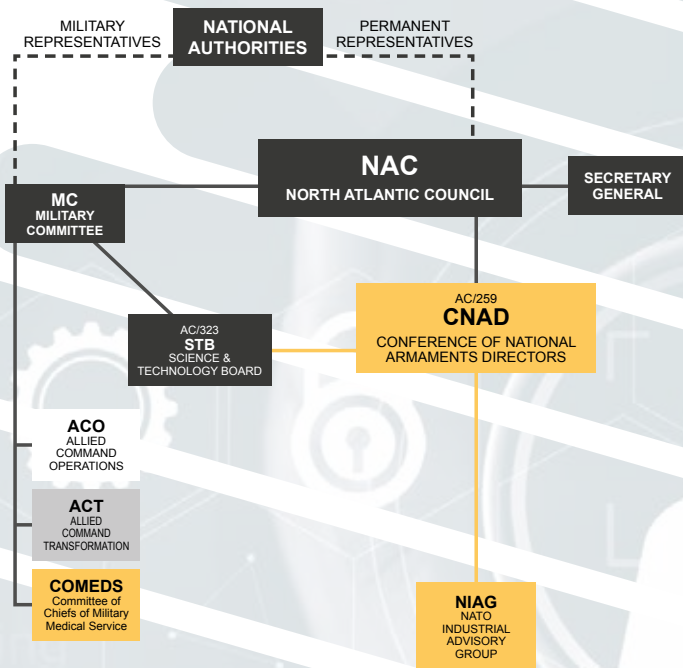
MILITARY REPRESENTATIVES

NATIONAL AUTHORITIES

PERMANENT REPRESENTATIVES

NAC
NORTH ATLANTIC COUNCIL

SECRETARY GENERAL

MC
MILITARY COMMITTEE

AC/323
STB
SCIENCE & TECHNOLOGY BOARD

AC/259
CNAD
CONFERENCE OF NATIONAL ARMAMENTS DIRECTORS

ACO
ALLIED COMMAND OPERATIONS

ACT
ALLIED COMMAND TRANSFORMATION

COMEDS
Committee of Chiefs of Military Medical Service

NIAG
NATO INDUSTRIAL ADVISORY GROUP